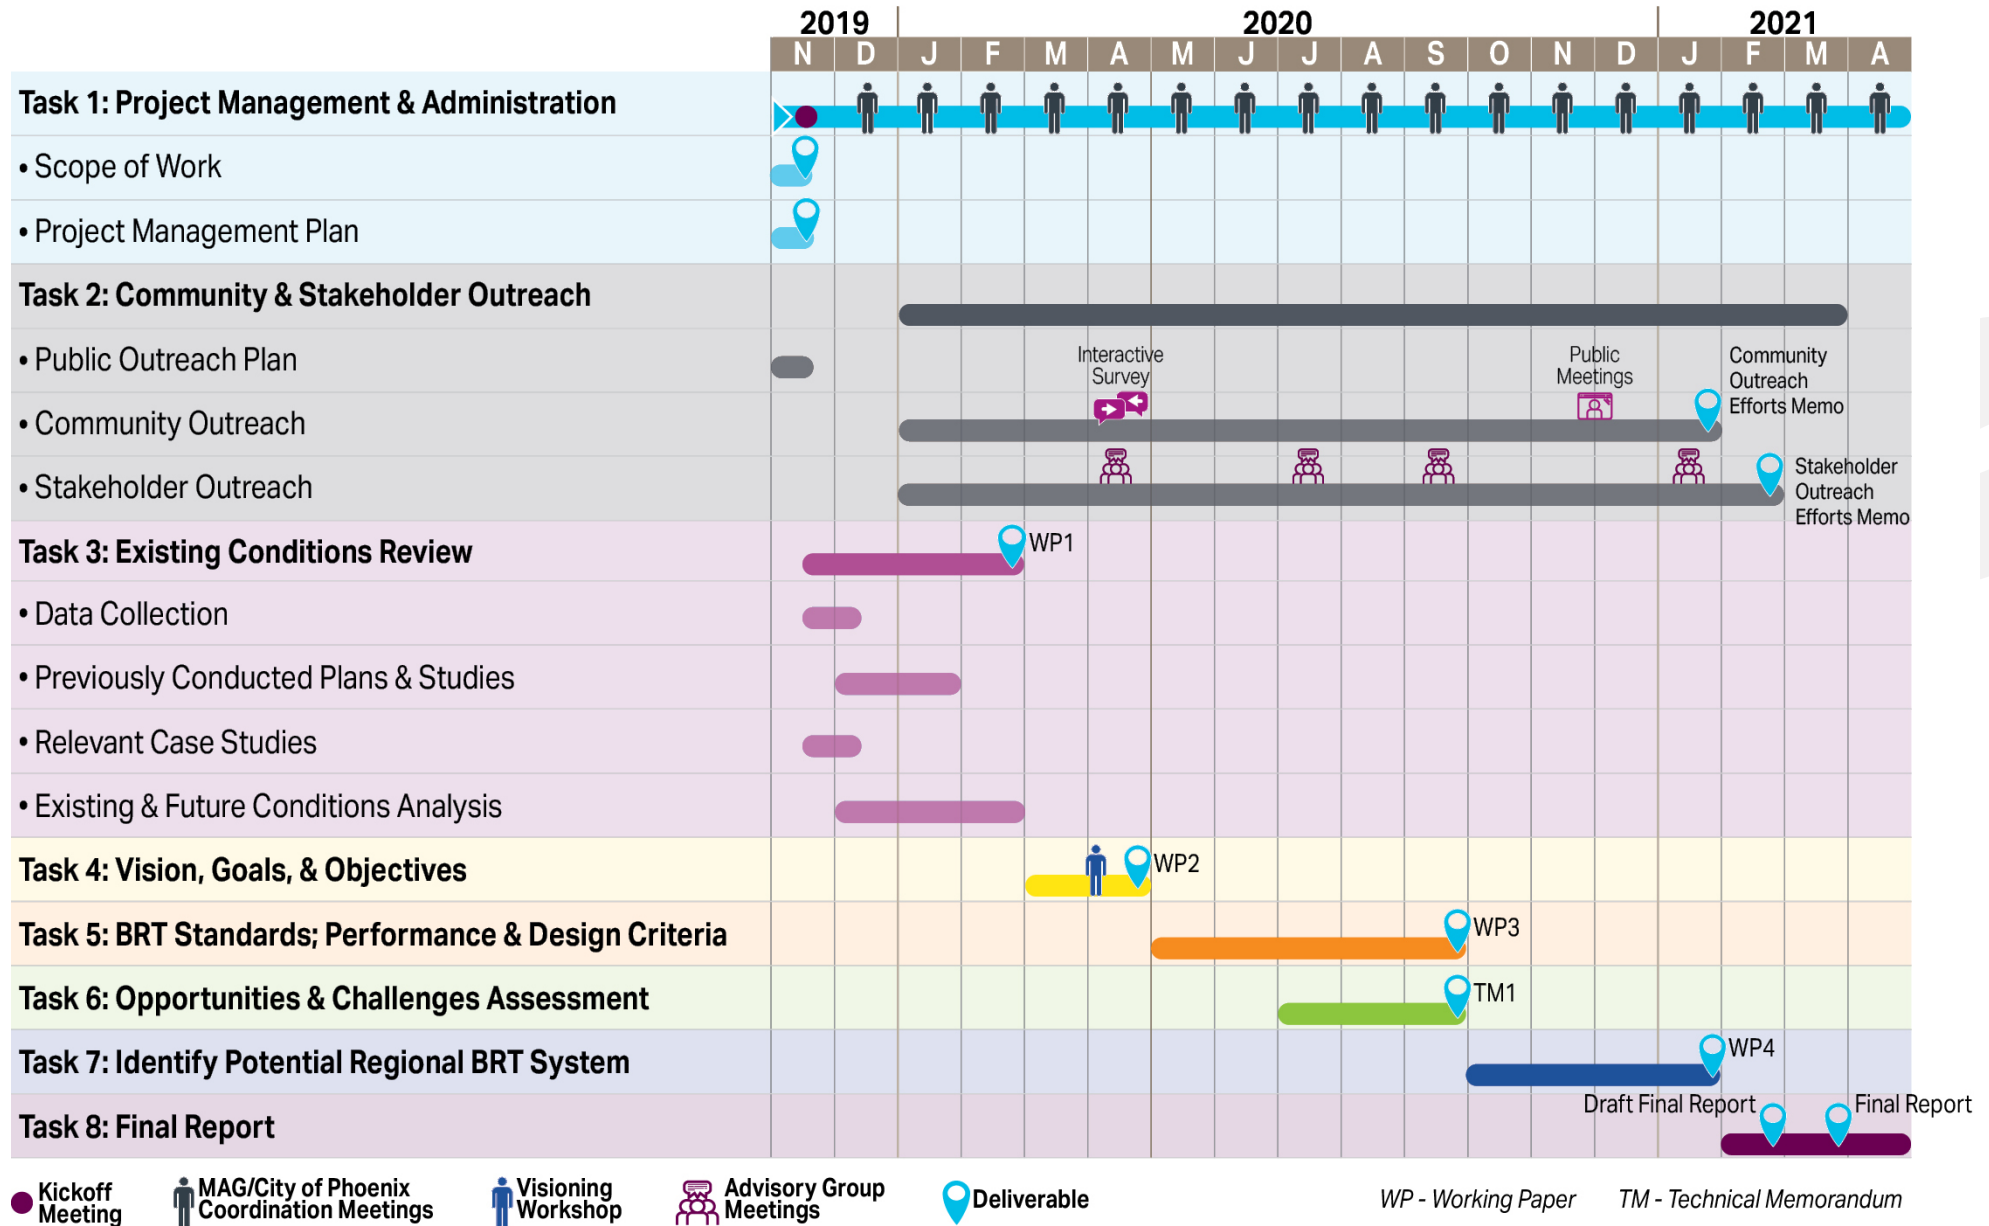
| | 2019 | | 2020 | | | | | | | | | | | | 2021 | | | |
|---|---|---|---|---|---|---|---|---|---|---|---|---|---|---|---|---|---|
| | N | D | J | F | M | A | M | J | J | A | S | O | N | D | J | F | M | A |

Task 1: Project Management & Administration

• Scope of Work

• Project Management Plan

Task 2: Community & Stakeholder Outreach

• Public Outreach Plan

• Community Outreach

• Stakeholder Outreach

Interactive Survey

Public Meetings

Community Outreach Efforts Memo

Stakeholder Outreach Efforts Memo

Task 3: Existing Conditions Review

WP1

• Data Collection

• Previously Conducted Plans & Studies

• Relevant Case Studies

• Existing & Future Conditions Analysis

Task 4: Vision, Goals, & Objectives

WP2

Task 5: BRT Standards; Performance & Design Criteria

WP3

Task 6: Opportunities & Challenges Assessment

TM1

Task 7: Identify Potential Regional BRT System

WP4

Task 8: Final Report

Draft Final Report

Final Report

Kickoff Meeting

MAG/City of Phoenix Coordination Meetings

Visioning Workshop

Advisory Group Meetings

Deliverable

WP - Working Paper

TM - Technical Memorandum